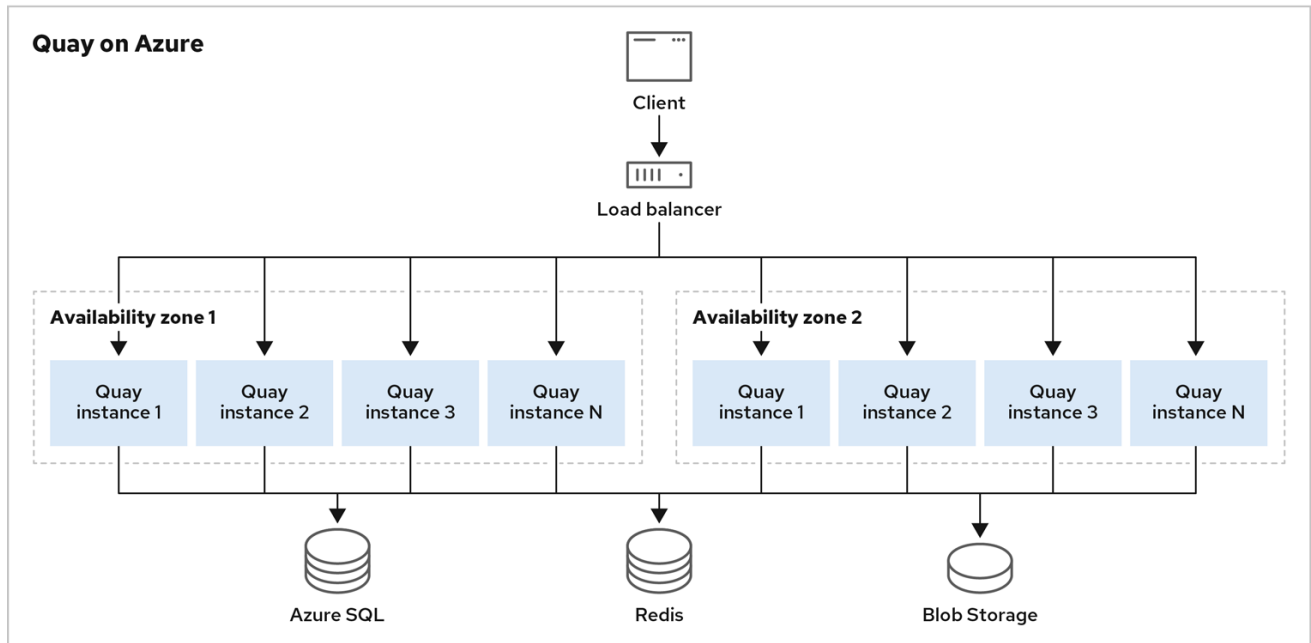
Quay on Azure

Client

Load balancer

Availability zone 1

Quay instance 1

Quay instance 2

Quay instance 3

Quay instance N

Availability zone 2

Quay instance 1

Quay instance 2

Quay instance 3

Quay instance N

Azure SQL

Redis

Blob Storage